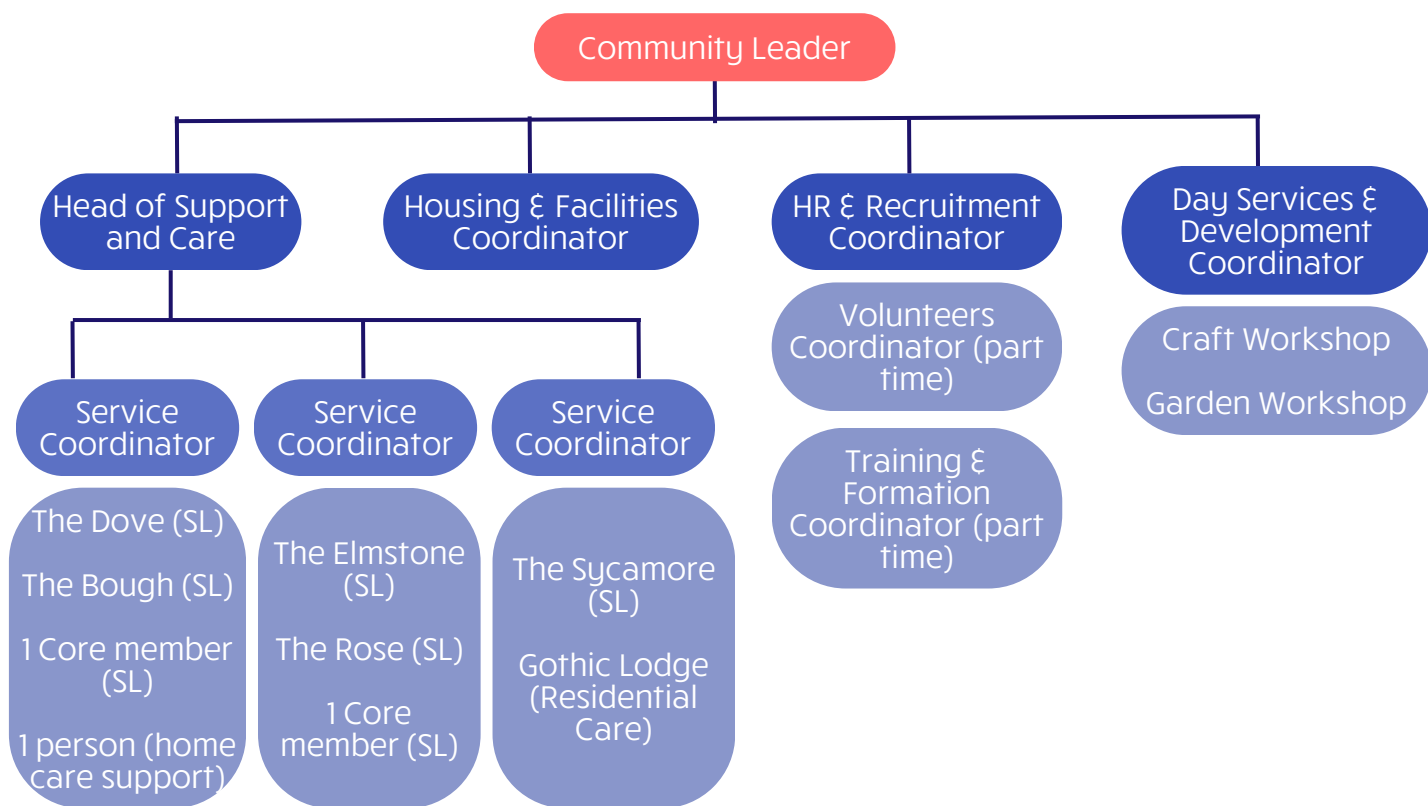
Community Leader

Head of Support and Care

Housing & Facilities Coordinator

HR & Recruitment Coordinator

Day Services & Development Coordinator

Service Coordinator

Service Coordinator

Service Coordinator

Volunteers Coordinator (part time)

Training & Formation Coordinator (part time)

Craft Workshop

Garden Workshop

The Dove (SL)

The Bough (SL)

1 Core member (SL)

1 person (home care support)

The Elmstone (SL)

The Rose (SL)

1 Core member (SL)

The Sycamore (SL)

Gothic Lodge (Residential Care)